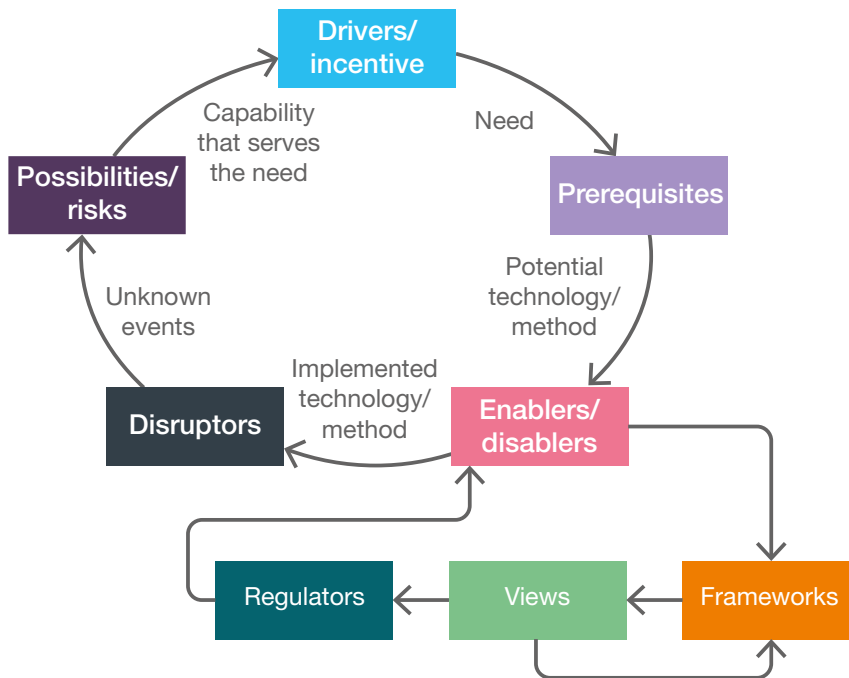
Drivers/ incentive

Need

Prerequisites

Potential technology/ method

Enablers/ disablers

Implemented technology/ method

Disruptors

Unknown events

Possibilities/ risks

Capability that serves the need

Frameworks

Views

Regulators